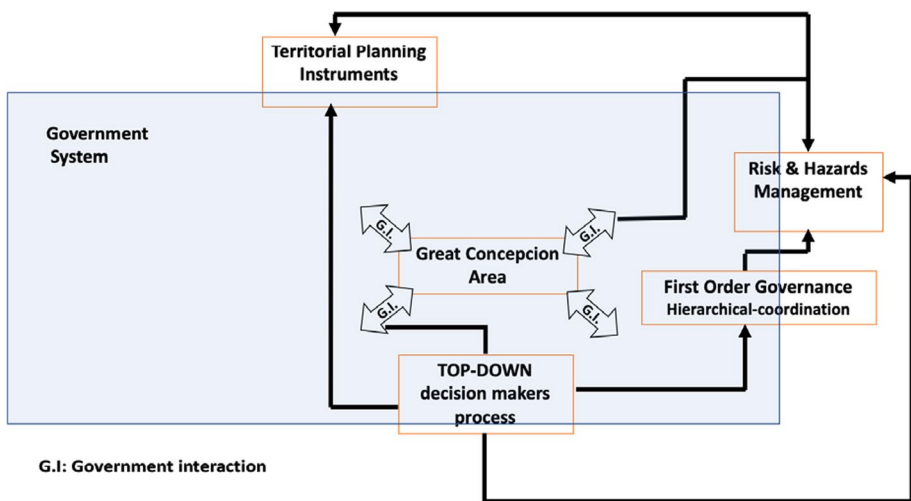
Territorial Planning Instruments

Government System

Risk & Hazards Management

G.I.

G.I.

Great Concepcion Area

G.I.

G.I.

First Order Governance
Hierarchical-coordination

TOP-DOWN decision makers process

G.I: Government interaction